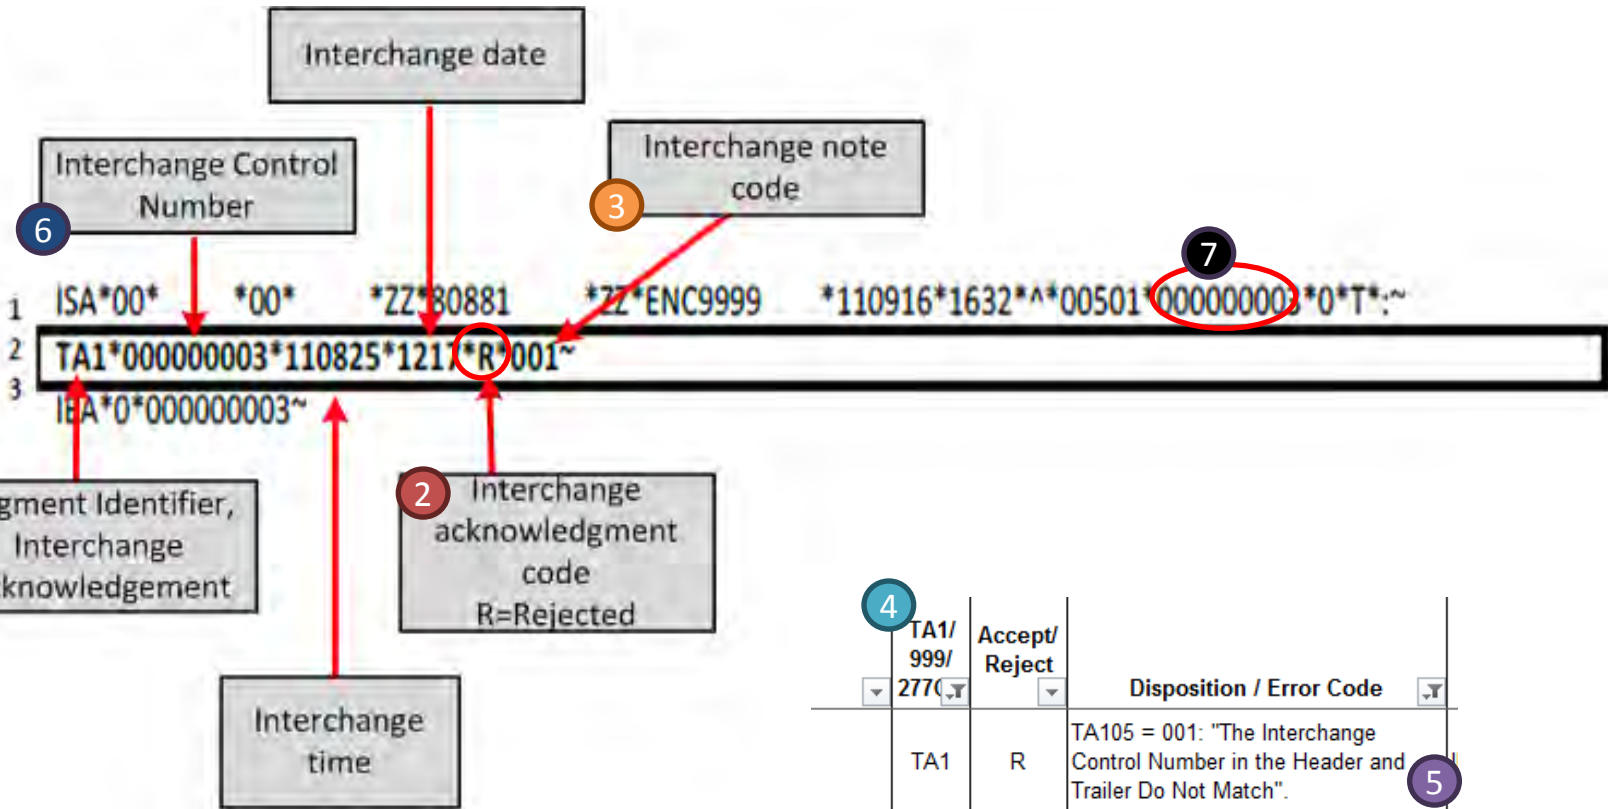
Interchange date

Interchange Control Number

6

Interchange note code

3

7

1 ISA*00* *00* *ZZ*80881 *ZZ*ENC9999 *110916*1632*^*00501*00000000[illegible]*0*T*:~

2 TA1*000000003*110825*121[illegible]*R*001~

3 I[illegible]A*0*000000003~

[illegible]gment Identifier, Interchange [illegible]knowledgement

2

Interchange acknowledgment code R=Rejected

Interchange time

4

| TA1/ 999/ 277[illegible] | Accept/ Reject | Disposition / Error Code |
|---|---|---|
| TA1 | R | TA105 = 001: "The Interchange Control Number in the Header and Trailer Do Not Match". |

5